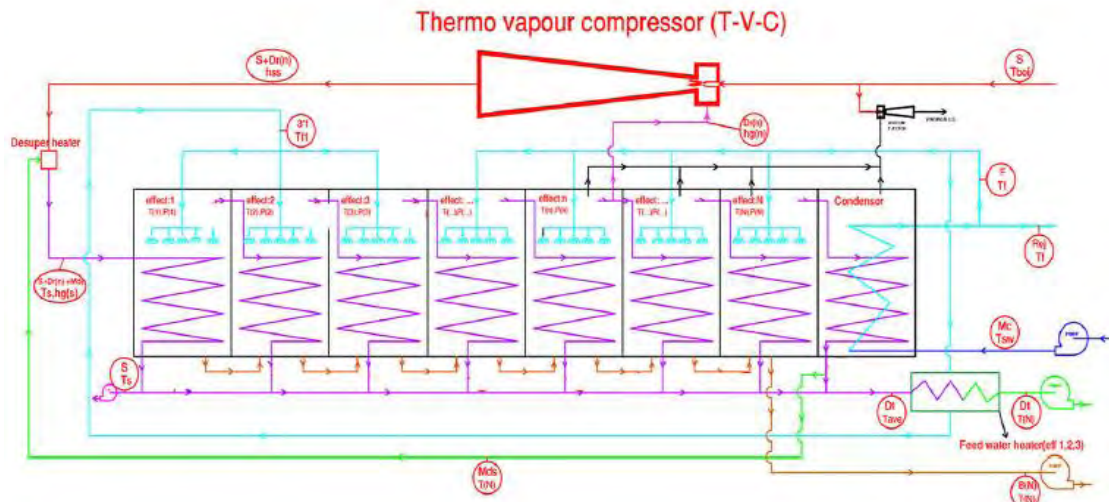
Thermo vapour compressor (T-V-C)

S+Dr(n)
hss

S
Tboi

3/T
Tf)

Dr(n)
hg(n)

Desuper heater

F
Tf

effect:1
T(1),P(1)

effect:2
T(2),P(2)

effect:3
T(3),P(3)

effect:...
T(...),P(...)

effect:n
T(n),P(n)

effect:...
T(...),P(...)

effect:N
T(N),P(N)

Condensor

Rej
Tf

S+Dr(n)+Mds
Ts,hg(s)

Mc
Tsw

S
Ts

Dt
Tave

Dt
T(N)

Feed water heater(eff 1,2,3)

Mds
T(N)

B(N)
T(N)